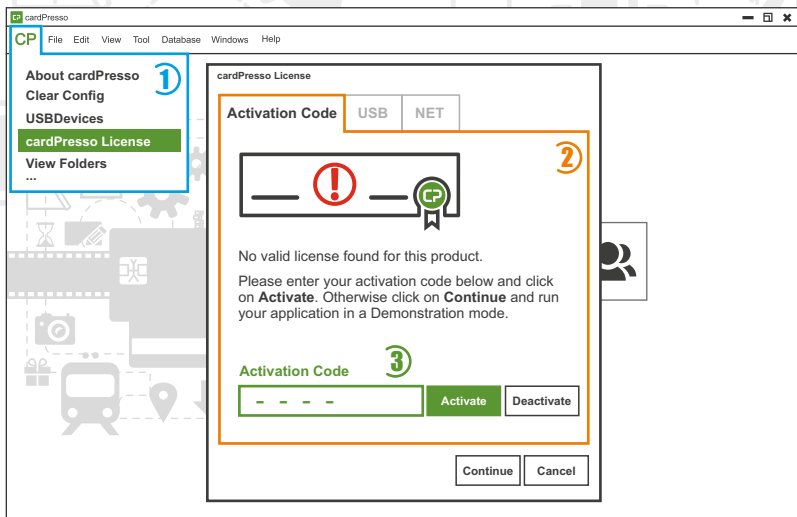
cardPresso

CP File Edit View Tool Database Windows Help

About cardPresso
Clear Config
USBDevices
cardPresso License
View Folders
...

1

cardPresso License

Activation Code USB NET

2

No valid license found for this product.

Please enter your activation code below and click on **Activate**. Otherwise click on **Continue** and run your application in a Demonstration mode.

Activation Code 3

- - - -

Activate Deactivate

Continue Cancel